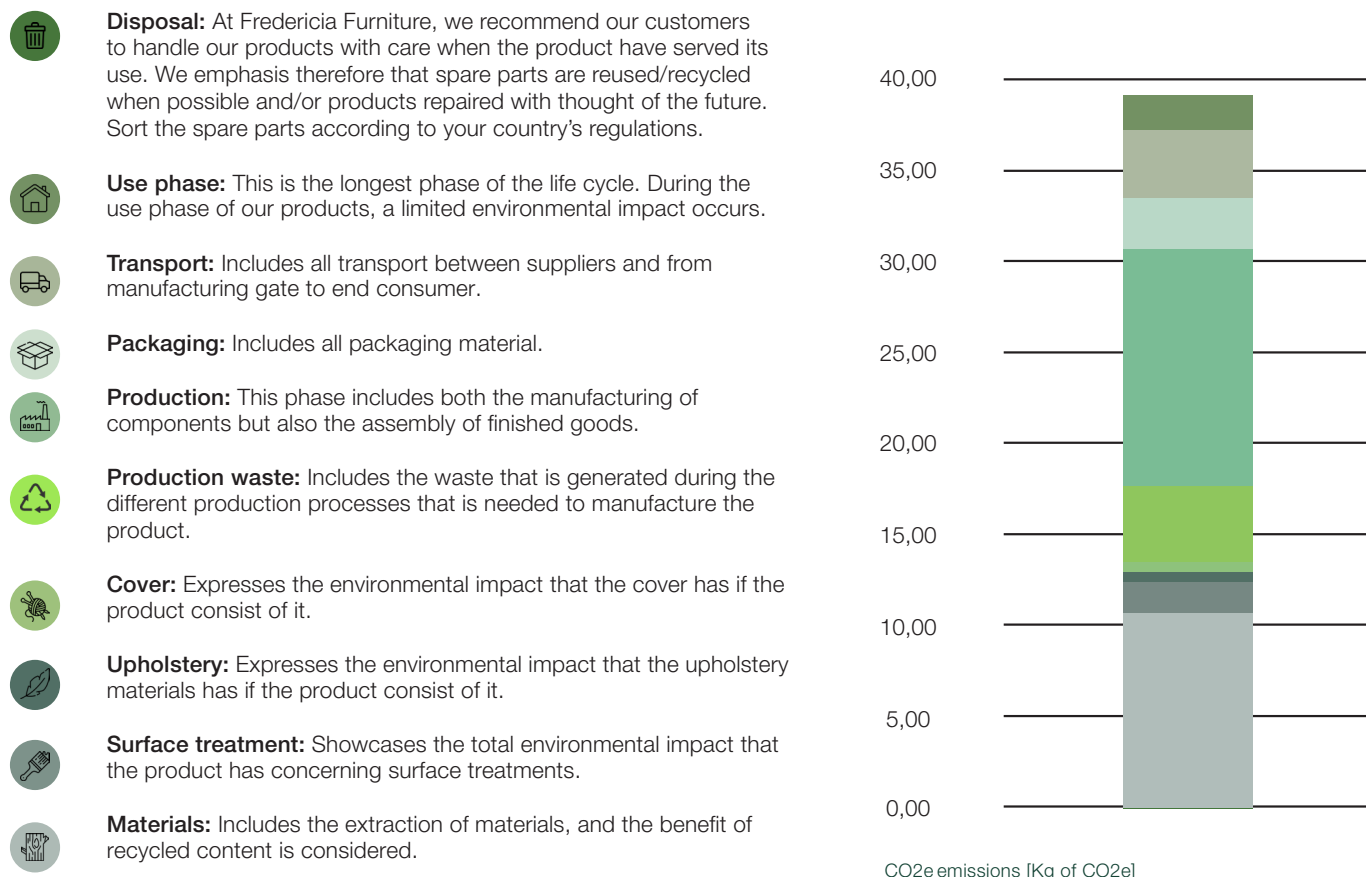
**Disposal:** At Fredericia Furniture, we recommend our customers to handle our products with care when the product have served its use. We emphasis therefore that spare parts are reused/recycled when possible and/or products repaired with thought of the future. Sort the spare parts according to your country's regulations.

**Use phase:** This is the longest phase of the life cycle. During the use phase of our products, a limited environmental impact occurs.

**Transport:** Includes all transport between suppliers and from manufacturing gate to end consumer.

**Packaging:** Includes all packaging material.

**Production:** This phase includes both the manufacturing of components but also the assembly of finished goods.

**Production waste:** Includes the waste that is generated during the different production processes that is needed to manufacture the product.

**Cover:** Expresses the environmental impact that the cover has if the product consist of it.

**Upholstery:** Expresses the environmental impact that the upholstery materials has if the product consist of it.

**Surface treatment:** Showcases the total environmental impact that the product has concerning surface treatments.

**Materials:** Includes the extraction of materials, and the benefit of recycled content is considered.

40,00
35,00
30,00
25,00
20,00
15,00
10,00
5,00
0,00

CO2e emissions [Kg of CO2e]